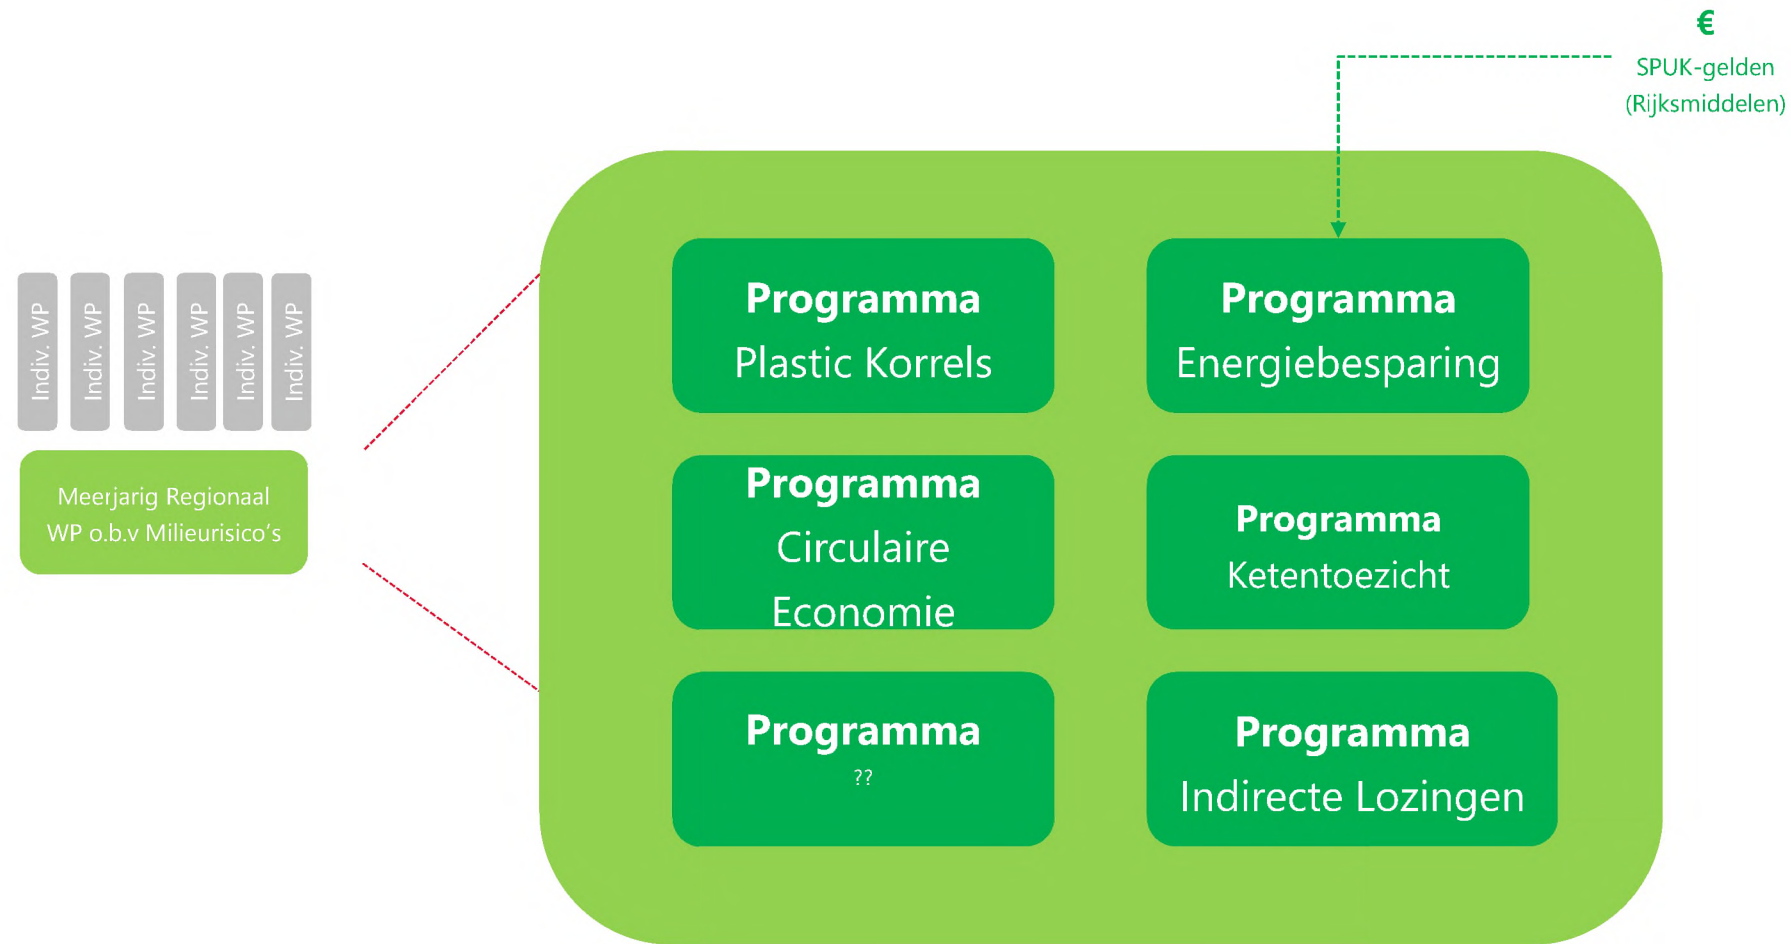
€
SPUK-gelden
(Rijksmiddelen)

Indiv. WP
Indiv. WP
Indiv. WP
Indiv. WP
Indiv. WP
Indiv. WP

Meerjarig Regionaal WP o.b.v Milieurisico's

Programma
Plastic Korrels

Programma
Energiebesparing

Programma
Circulaire Economie

Programma
Ketentoezicht

Programma
??

Programma
Indirecte Lozingen